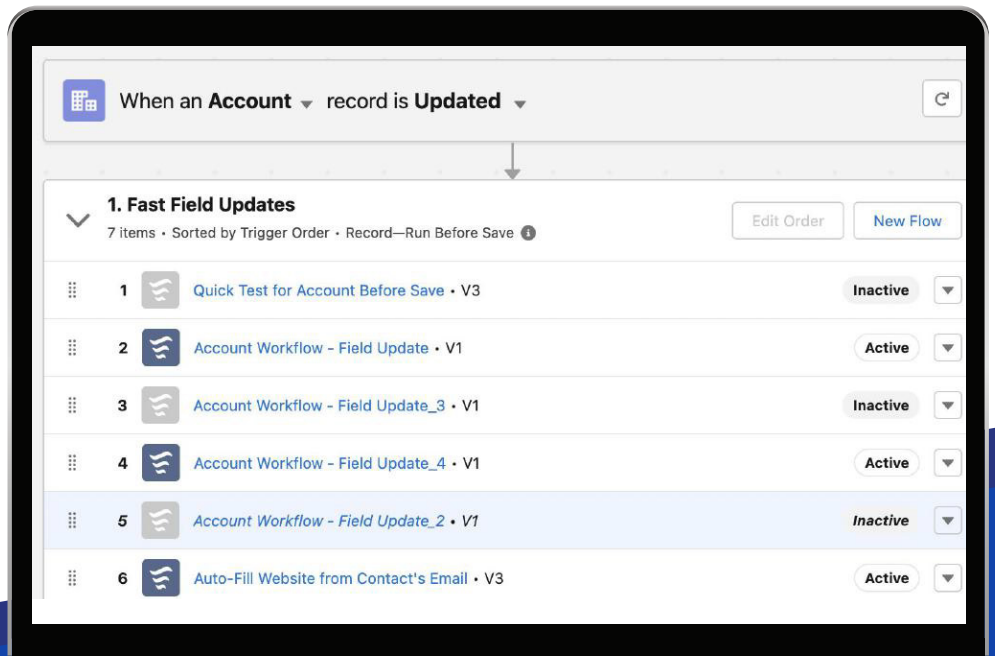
When an **Account** record is **Updated**

1. Fast Field Updates
7 items • Sorted by Trigger Order • Record—Run Before Save

Edit Order
New Flow

| | | | |
|---|---|---|---|
| 1 | Quick Test for Account Before Save • V3 | Inactive | |
| 2 | Account Workflow - Field Update • V1 | Active | |
| 3 | Account Workflow - Field Update_3 • V1 | Inactive | |
| 4 | Account Workflow - Field Update_4 • V1 | Active | |
| 5 | Account Workflow - Field Update_2 • V1 | Inactive | |
| 6 | Auto-Fill Website from Contact's Email • V3 | Active | |